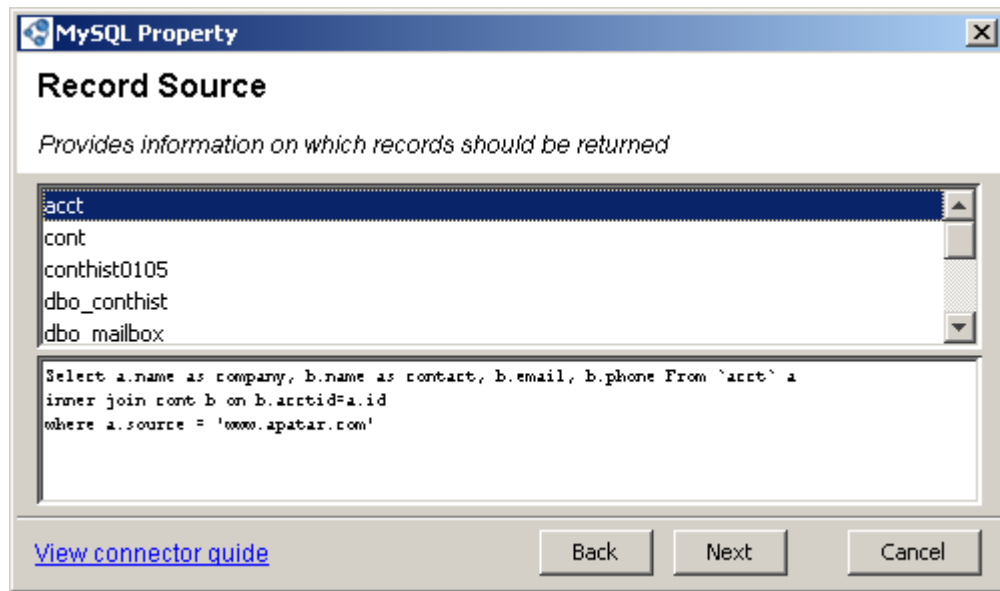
MySQL Property

Record Source

Provides information on which records should be returned

acct
cont
conthist0105
dbo_conthist
dbo_mailbox

Select a.name as company, b.name as contact, b.email, b.phone From `acct` a
inner join cont b on b.acctid=a.id
where a.source = 'www.apatar.com'

View connector guide

Back

Next

Cancel